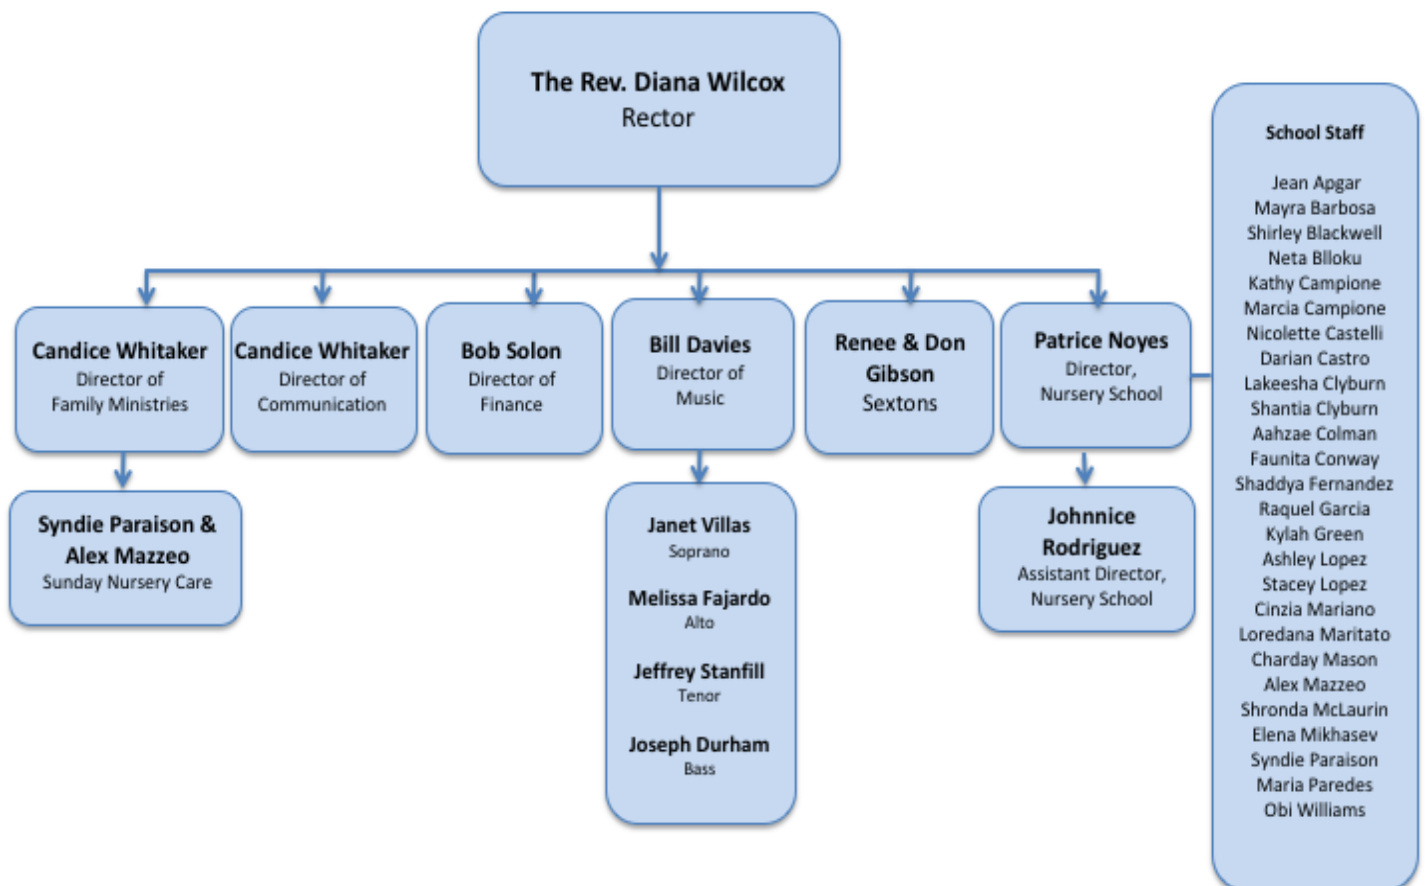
The Rev. Diana Wilcox
Rector

Candice Whitaker
Director of
Family Ministries

Syndie Paraison & Alex Mazzeo
Sunday Nursery Care

Candice Whitaker
Director of
Communication

Bob Solon
Director of
Finance

Bill Davies
Director of
Music

Janet Villas
Soprano

Melissa Fajardo
Alto

Jeffrey Stanfill
Tenor

Joseph Durham
Bass

Renee & Don Gibson
Sextons

Patrice Noyes
Director,
Nursery School

Johnnice Rodriguez
Assistant Director,
Nursery School

School Staff

Jean Apgar
Mayra Barbosa
Shirley Blackwell
Neta Blloku
Kathy Campione
Marcia Campione
Nicolette Castelli
Darian Castro
Lakeesha Clyburn
Shantia Clyburn
Aahzae Colman
Faunita Conway
Shaddya Fernandez
Raquel Garcia
Kylah Green
Ashley Lopez
Stacey Lopez
Cinzia Mariano
Loredana Maritato
Charday Mason
Alex Mazzeo
Shronda McLaurin
Elena Mikhasev
Syndie Paraison
Maria Paredes
Obi Williams